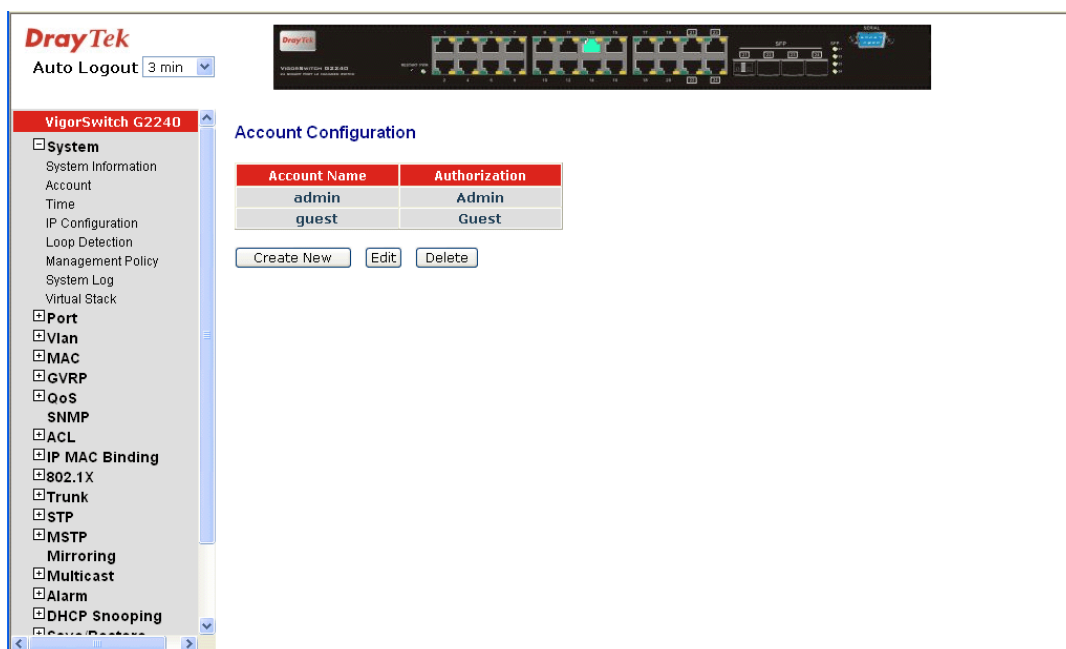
DrayTek
Auto Logout 3 min

VigorSwitch G2240
System
System Information
Account
Time
IP Configuration
Loop Detection
Management Policy
System Log
Virtual Stack
Port
Vlan
MAC
GVRP
QoS
SNMP
ACL
IP MAC Binding
802.1X
Trunk
STP
MSTP
Mirroring
Multicast
Alarm
DHCP Snooping
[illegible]

Account Configuration

| Account Name | Authorization |
|---|---|
| admin | Admin |
| guest | Guest |

Create New Edit Delete